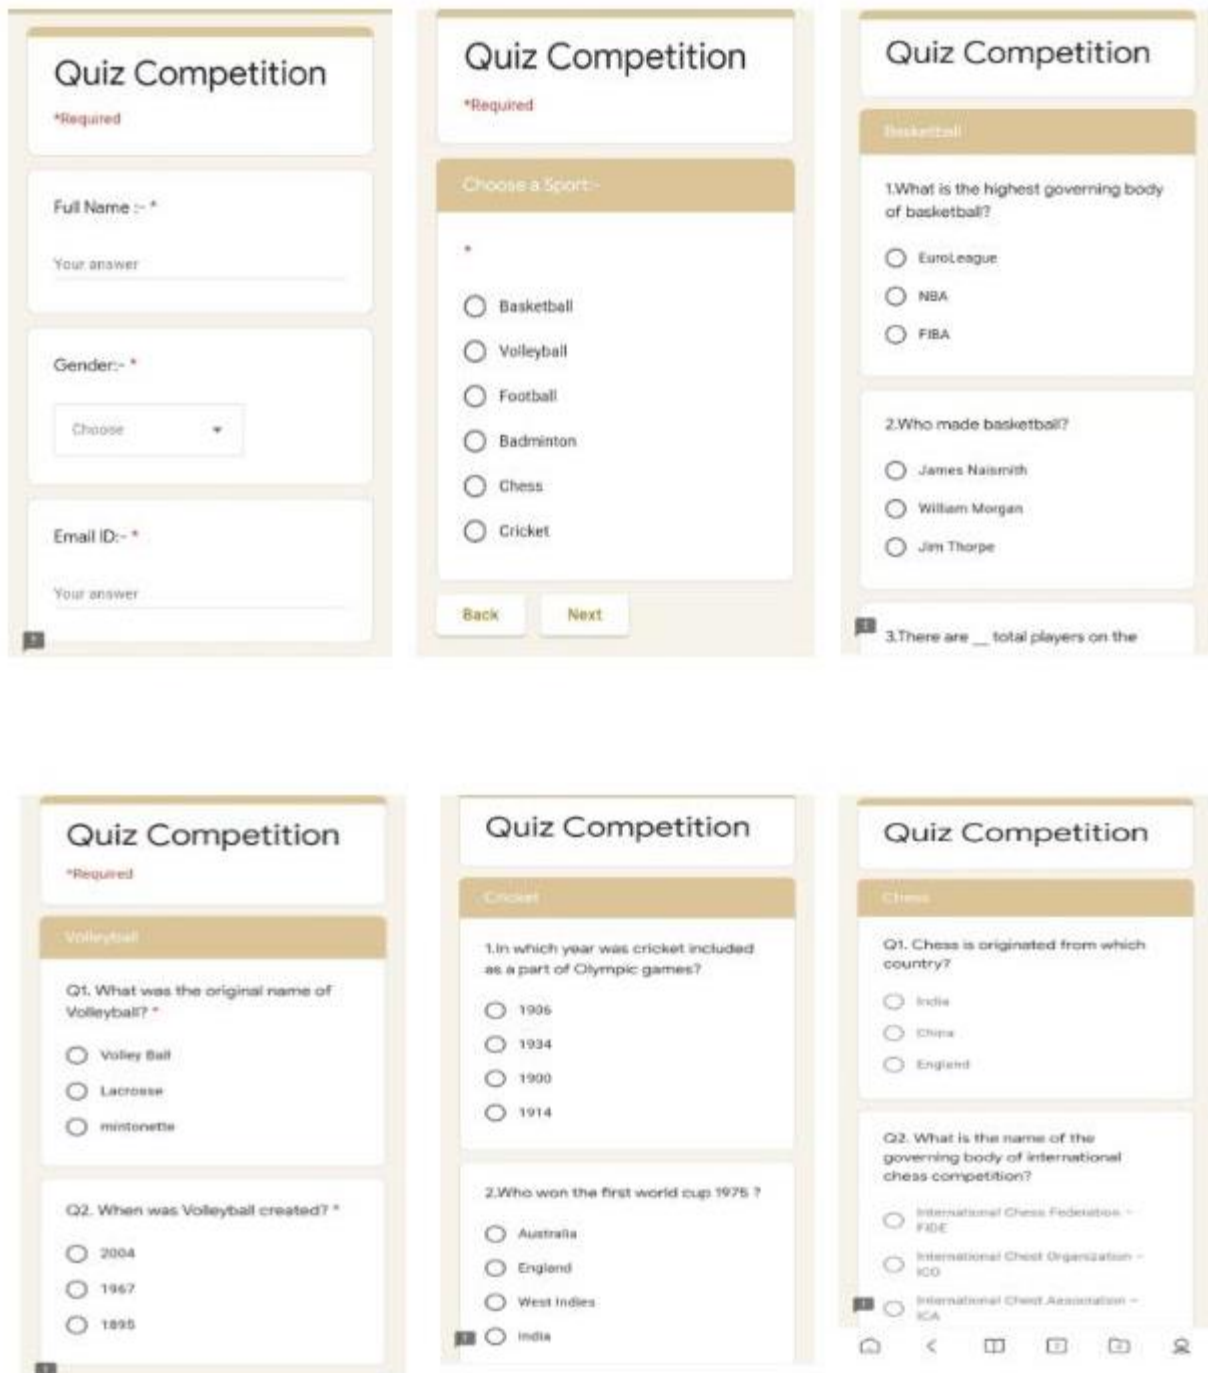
Quiz Competition

*Required

Full Name :- *

Your answer

Gender:- *

Choose

Email ID:- *

Your answer

Quiz Competition

*Required

Choose a Sport:-

*

Basketball

Volleyball

Football

Badminton

Chess

Cricket

Back

Next

Quiz Competition

Basketball

1.What is the highest governing body of basketball?

EuroLeague

NBA

FIBA

2.Who made basketball?

James Naismith

William Morgan

Jim Thorpe

3.There are __ total players on the

Quiz Competition

*Required

Volleyball

Q1. What was the original name of Volleyball? *

Volley Ball

Lacrosse

mintonette

Q2. When was Volleyball created? *

2004

1967

1895

Quiz Competition

Cricket

1.In which year was cricket included as a part of Olympic games?

1906

1934

1900

1914

2.Who won the first world cup 1975 ?

Australia

England

West Indies

India

Quiz Competition

Chess

Q1. Chess is originated from which country?

India

China

England

Q2. What is the name of the governing body of international chess competition?

International Chess Federation - FIDE

International Chess Organization - ICO

International Chess Association - ICA